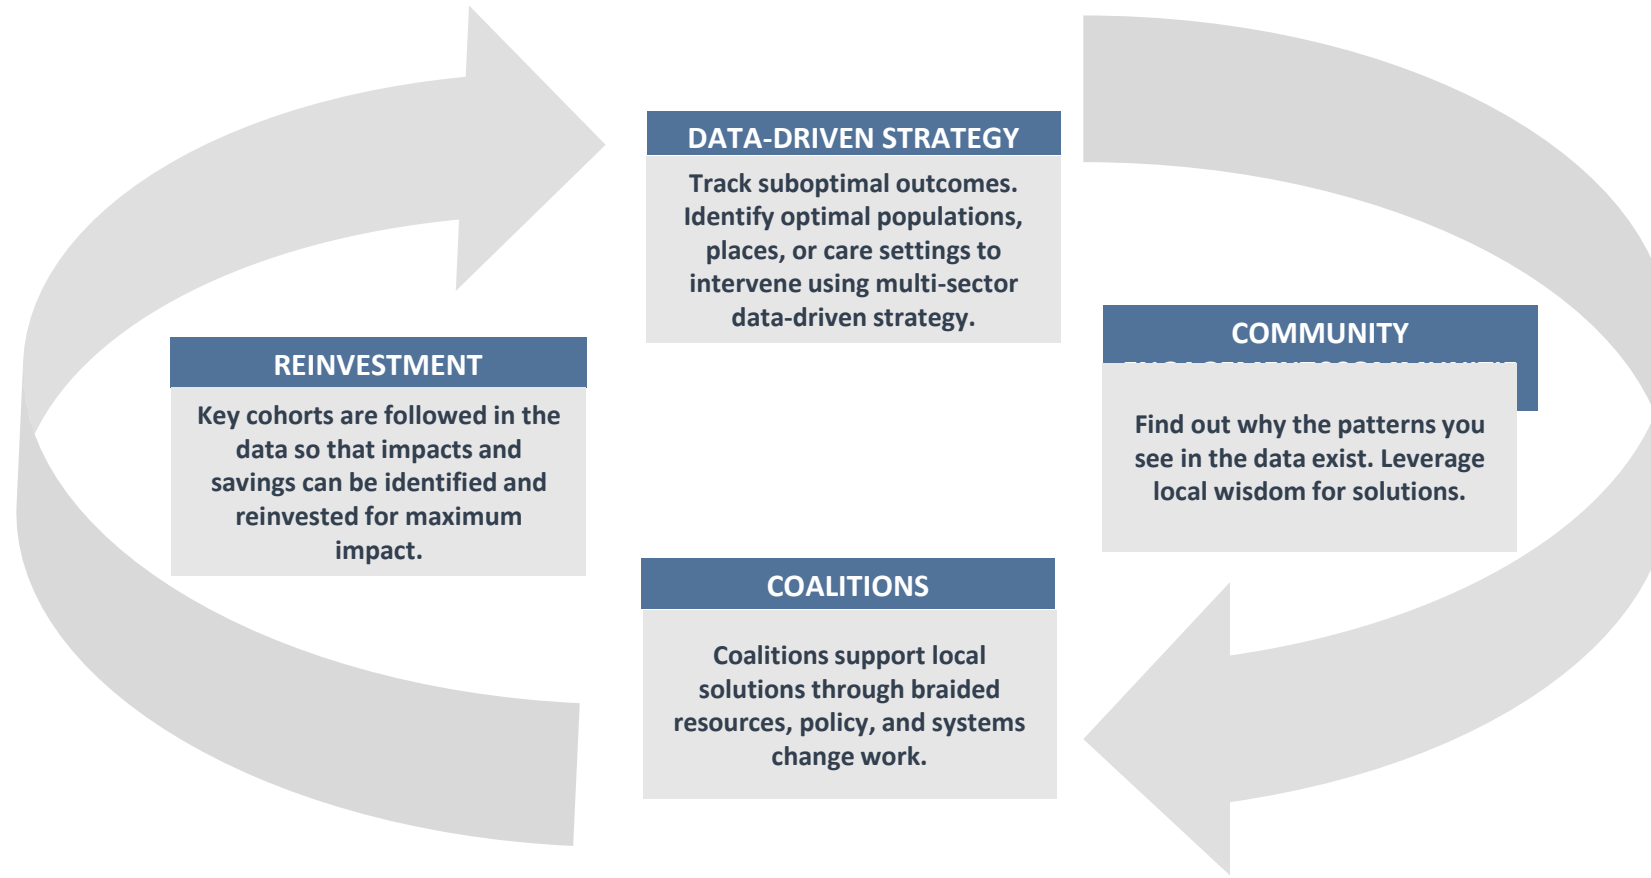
DATA-DRIVEN STRATEGY

Track suboptimal outcomes. Identify optimal populations, places, or care settings to intervene using multi-sector data-driven strategy.

REINVESTMENT

Key cohorts are followed in the data so that impacts and savings can be identified and reinvested for maximum impact.

COMMUNITY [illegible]

Find out why the patterns you see in the data exist. Leverage local wisdom for solutions.

COALITIONS

Coalitions support local solutions through braided resources, policy, and systems change work.